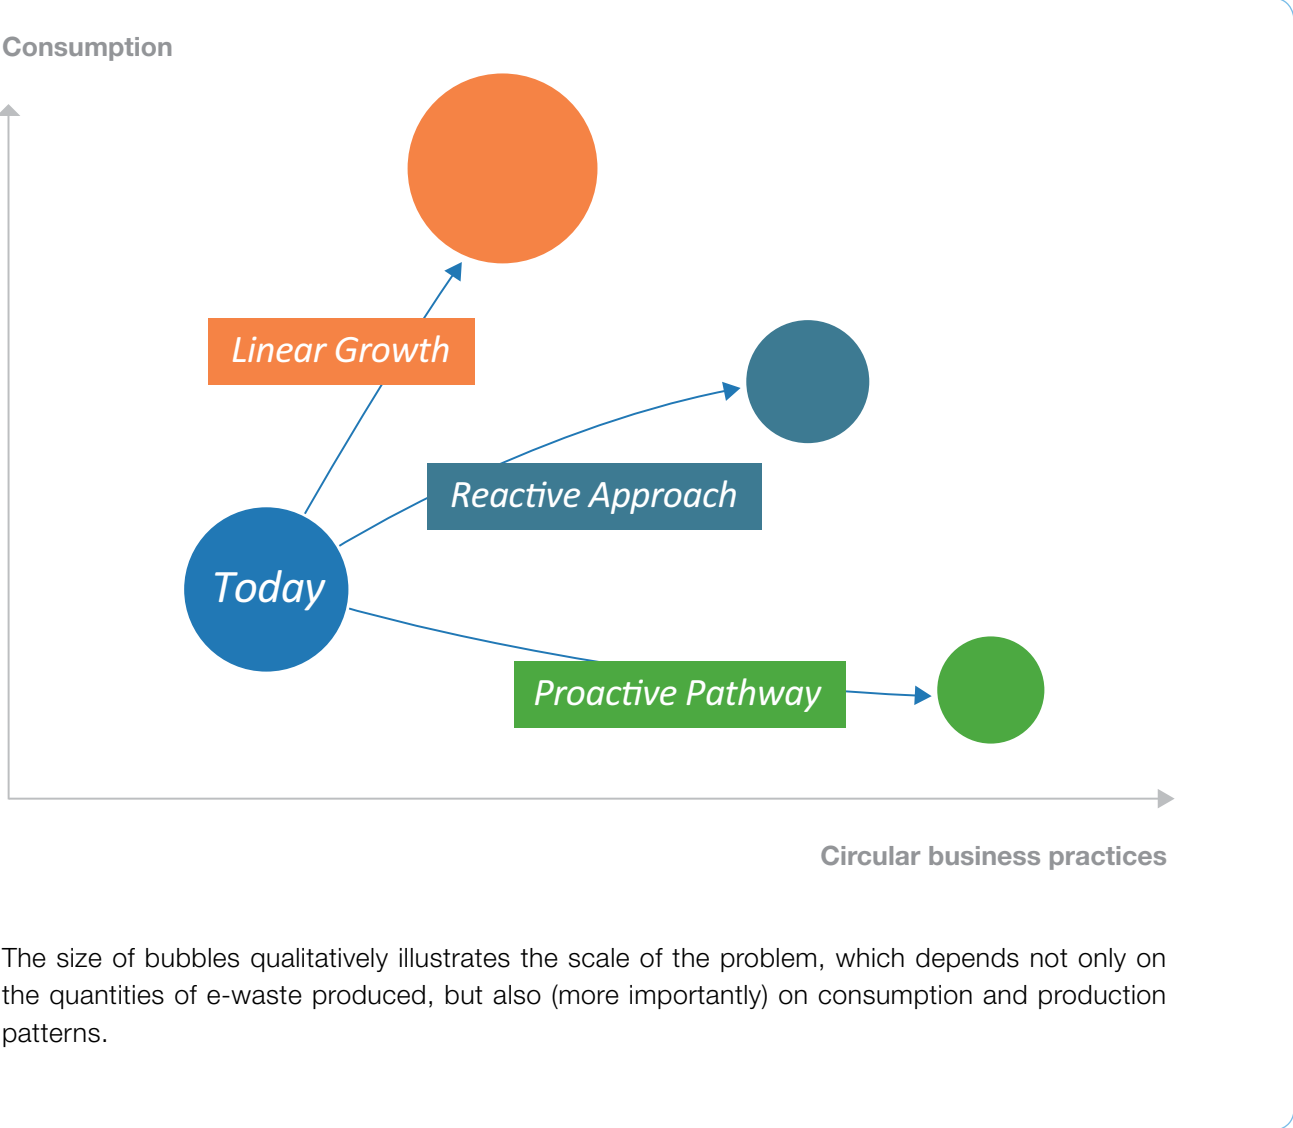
Consumption

Linear Growth

Reactive Approach

Today

Proactive Pathway

Circular business practices

The size of bubbles qualitatively illustrates the scale of the problem, which depends not only on the quantities of e-waste produced, but also (more importantly) on consumption and production patterns.